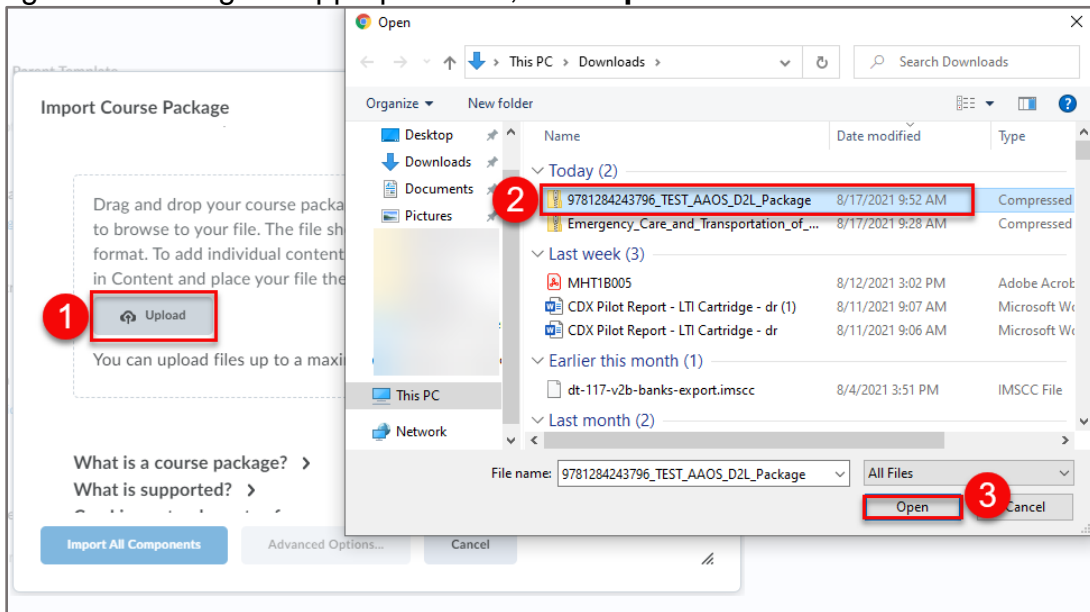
Import Course Package

Drag and drop your course packa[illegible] to browse to your file. The file sh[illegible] format. To add individual content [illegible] in Content and place your file the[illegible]

1

Upload

You can upload files up to a maxi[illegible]

What is a course package? >
What is supported? >

Import All Components
Advanced Options...
Cancel

Open

This PC > Downloads >
Search Downloads

Organize ▾
New folder

Desktop
Downloads
Documents
Pictures
This PC
Network

| Name | Date modified | Type |
|---|---|---|
| Today (2) | | |
| 9781284243796_TEST_AAOS_D2L_Package | 8/17/2021 9:52 AM | Compressed |
| Emergency_Care_and_Transportation_of_... | 8/17/2021 9:28 AM | Compressed |
| Last week (3) | | |
| MHT1B005 | 8/12/2021 3:02 PM | Adobe Acrob |
| CDX Pilot Report - LTI Cartridge - dr (1) | 8/11/2021 9:07 AM | Microsoft W |
| CDX Pilot Report - LTI Cartridge - dr | 8/11/2021 9:06 AM | Microsoft W |
| Earlier this month (1) | | |
| dt-117-v2b-banks-export.imscc | 8/4/2021 3:51 PM | IMSCC File |
| Last month (2) | | |

2

File name: 9781284243796_TEST_AAOS_D2L_Package
All Files

3

Open
Cancel